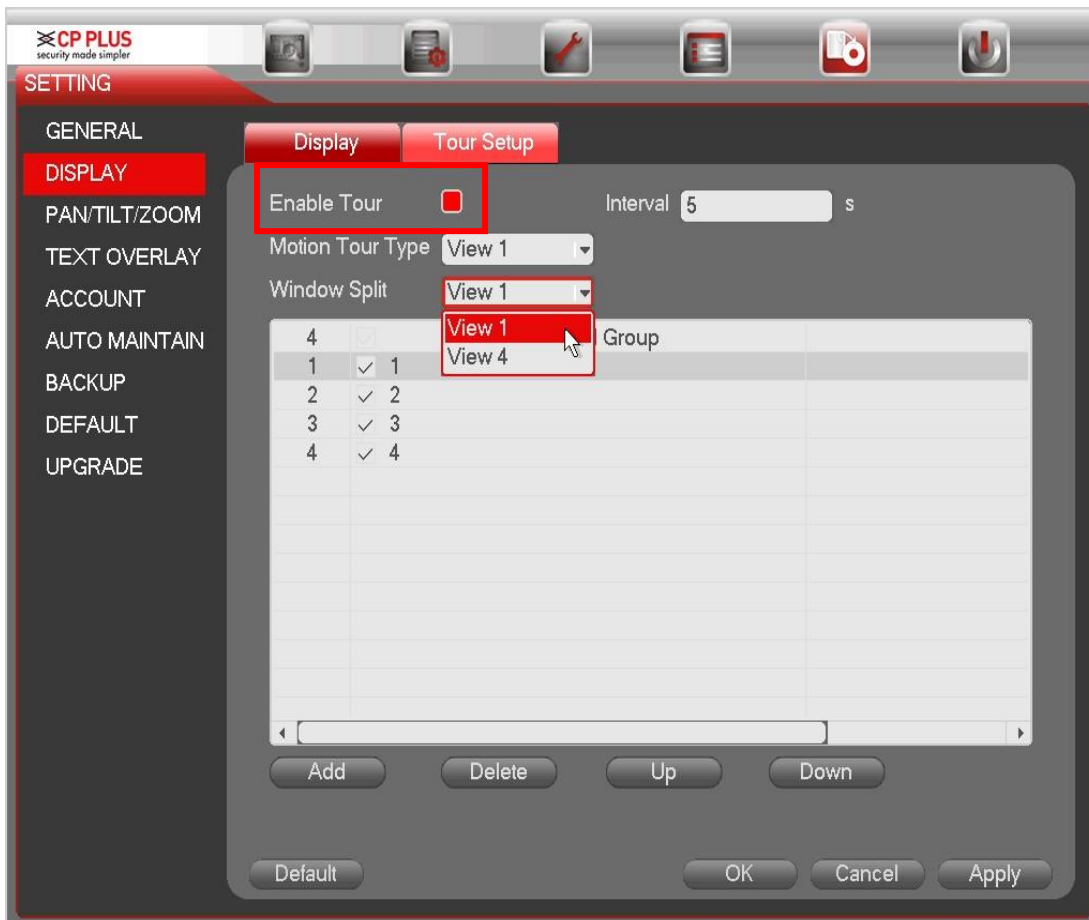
CP PLUS
security made simpler

SETTING

GENERAL
DISPLAY
PAN/TILT/ZOOM
TEXT OVERLAY
ACCOUNT
AUTO MAINTAIN
BACKUP
DEFAULT
UPGRADE

Display | Tour Setup

Enable Tour

Interval 5 s

Motion Tour Type View 1

Window Split View 1

View 1
View 4

| 4 | | Group |
|---|---|---|
| 1 | ✓ 1 | |
| 2 | ✓ 2 | |
| 3 | ✓ 3 | |
| 4 | ✓ 4 | |

Add Delete Up Down

Default OK Cancel Apply